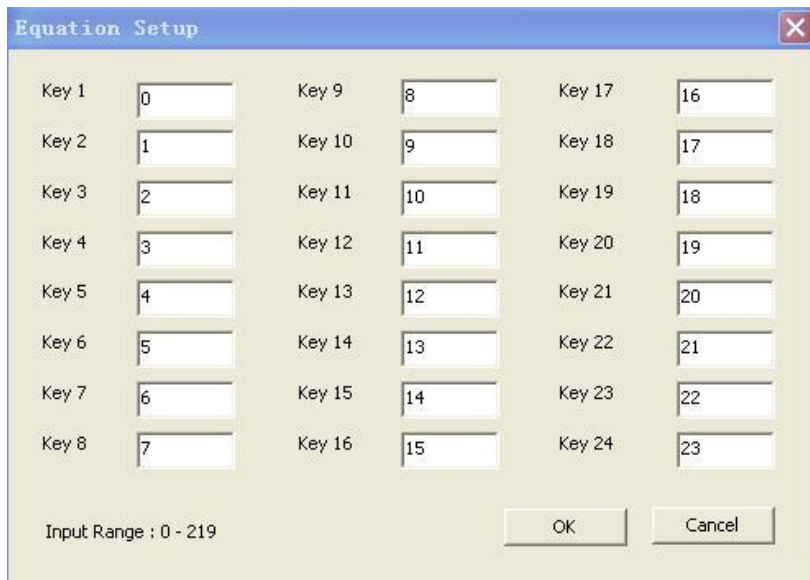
Equation Setup

Key 1 0
Key 2 1
Key 3 2
Key 4 3
Key 5 4
Key 6 5
Key 7 6
Key 8 7

Key 9 8
Key 10 9
Key 11 10
Key 12 11
Key 13 12
Key 14 13
Key 15 14
Key 16 15

Key 17 16
Key 18 17
Key 19 18
Key 20 19
Key 21 20
Key 22 21
Key 23 22
Key 24 23

Input Range : 0 - 219

OK

Cancel